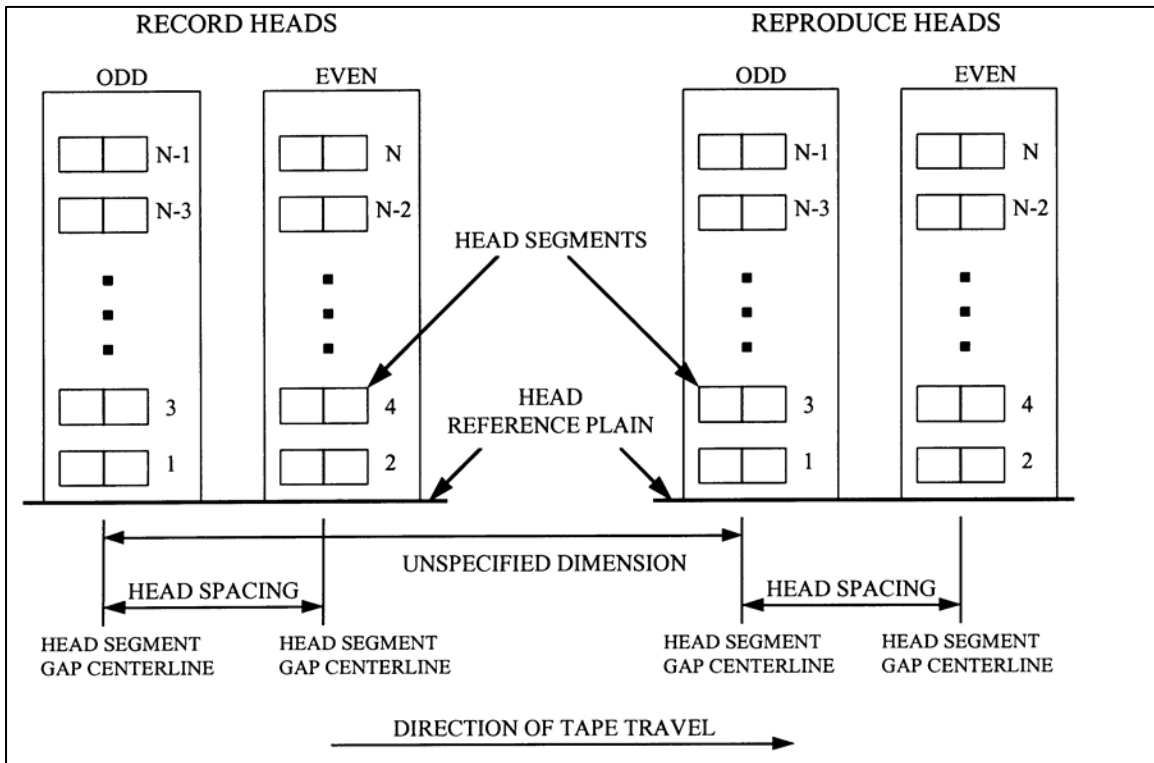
RECORD HEADS

REPRODUCE HEADS

ODD

EVEN

ODD

EVEN

N-1

N

N-1

N

N-3

N-2

N-3

N-2

HEAD SEGMENTS

3

4

3

4

1

2

1

2

HEAD REFERENCE PLAIN

UNSPECIFIED DIMENSION

HEAD SPACING

HEAD SPACING

HEAD SEGMENT GAP CENTERLINE

HEAD SEGMENT GAP CENTERLINE

HEAD SEGMENT GAP CENTERLINE

HEAD SEGMENT GAP CENTERLINE

DIRECTION OF TAPE TRAVEL